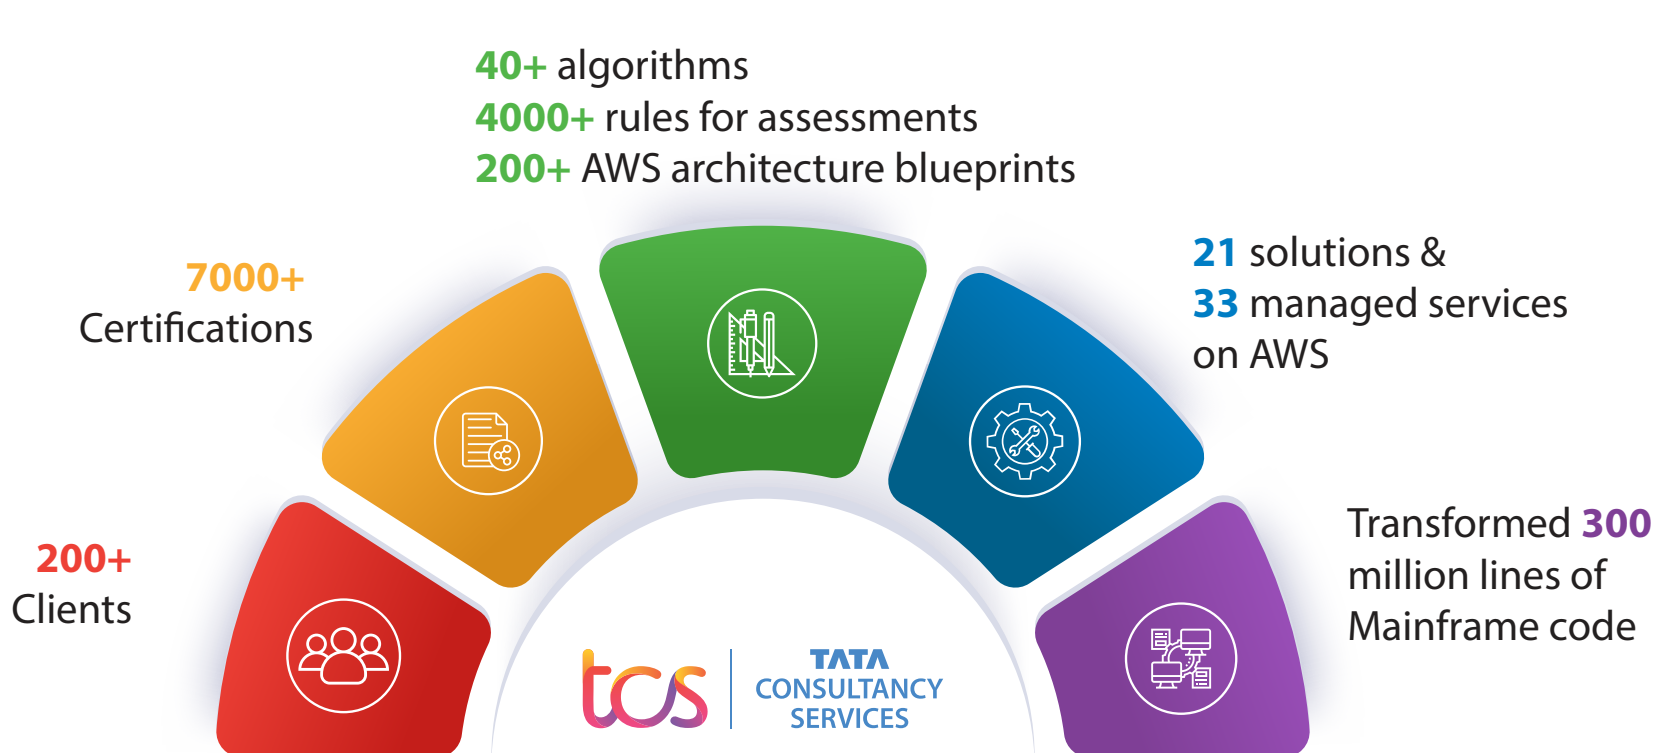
40+ algorithms
4000+ rules for assessments
200+ AWS architecture blueprints

7000+
Certifications

21 solutions &
33 managed services
on AWS

200+
Clients

Transformed 300 million lines of Mainframe code

tcs TATA CONSULTANCY SERVICES